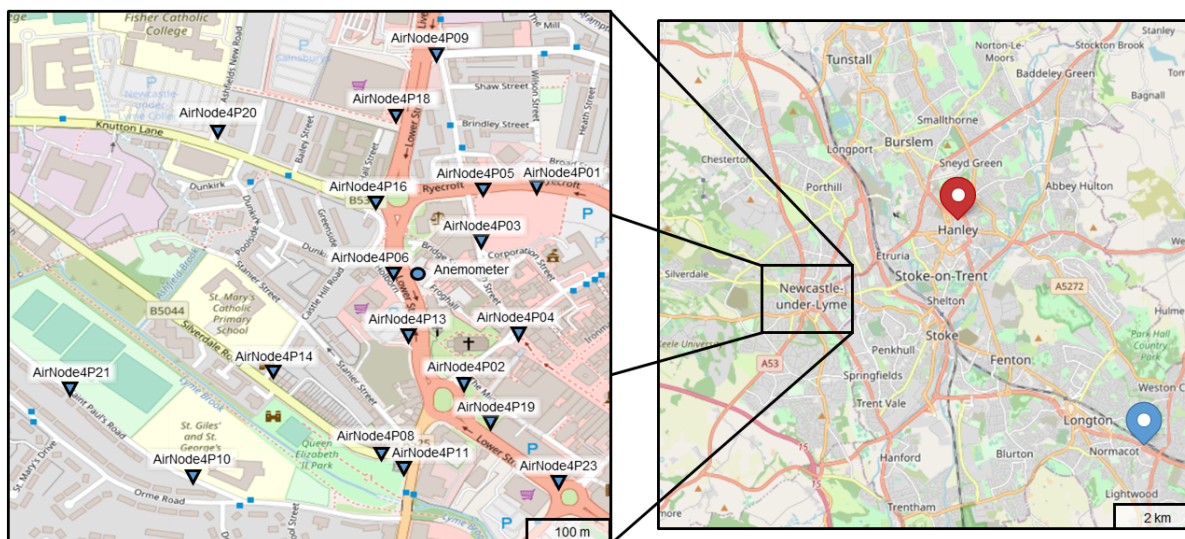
Fisher Catholic College
AirNode4P09
AirNode4P18
AirNode4P20
Knutton Lane
Shaw Street
Brindley Street
AirNode4P16
AirNode4P05
AirNode4P01
Ryecroft
Dunkirk
B5367
AirNode4P03
AirNode4P06
Anemometer
Corporation Street
B5044
St. Mary's Catholic Primary School
Silverdale Road
Castle Hill Road
AirNode4P13
AirNode4P04
AirNode4P14
AirNode4P21
AirNode4P02
AirNode4P19
St. Giles' and St. George's
Queen Elizabeth II Park
AirNode4P08
AirNode4P11
AirNode4P10
AirNode4P23
Orme Road
St. Mary's Drive
Lower Street
100 m
Tunstall
Norton-Le-Moors
Stockton Brook
Stanley
Baddeley Green
Bagnall
Burslem
Smallthorne
Longport
Sneyd Green
Chesterton
Porthill
Abbey Hulton
Hanley
Etruria
Silverdale
Newcastle-under-Lyme
Stoke-on-Trent
Shelton
A5272
Stoke
Fenton
Penkhull
A53
Springfields
Trent Vale
Park Hall Country Park
Weston Co
Longton
Hanford
Blurton
Normacot
Trentham
Lightwood
2 km